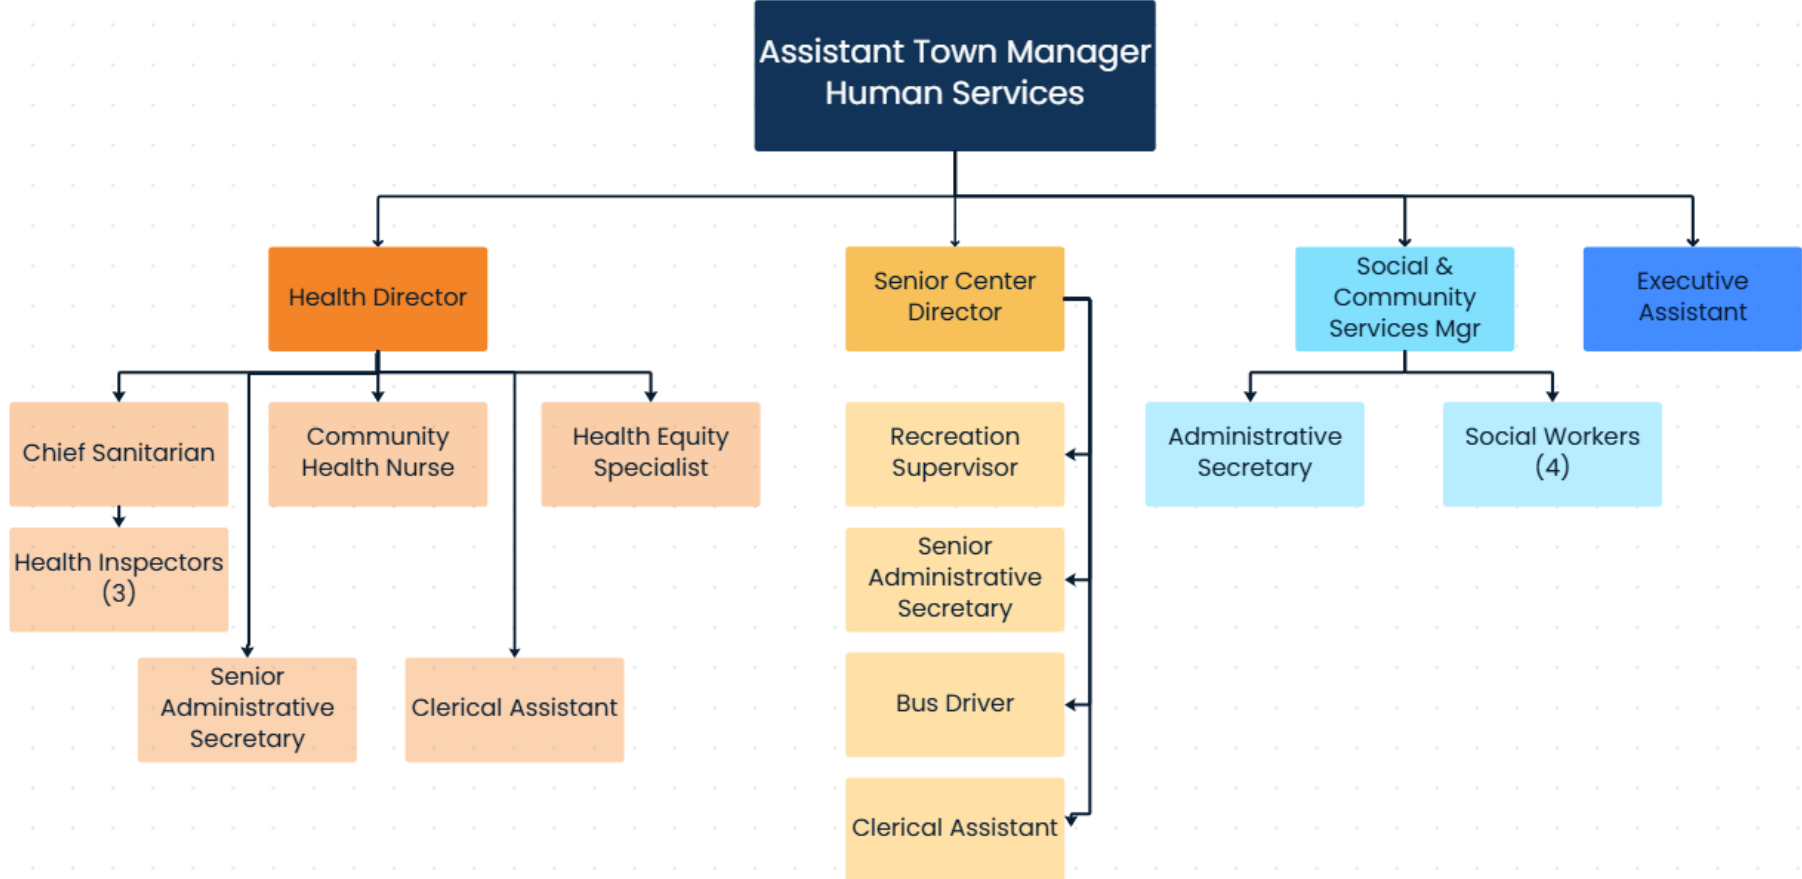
Assistant Town Manager
Human Services

Health Director

Chief Sanitarian

Health Inspectors (3)

Community Health Nurse

Health Equity Specialist

Senior Administrative Secretary

Clerical Assistant

Senior Center Director

Recreation Supervisor

Senior Administrative Secretary

Bus Driver

Clerical Assistant

Social & Community Services Mgr

Administrative Secretary

Social Workers (4)

Executive Assistant